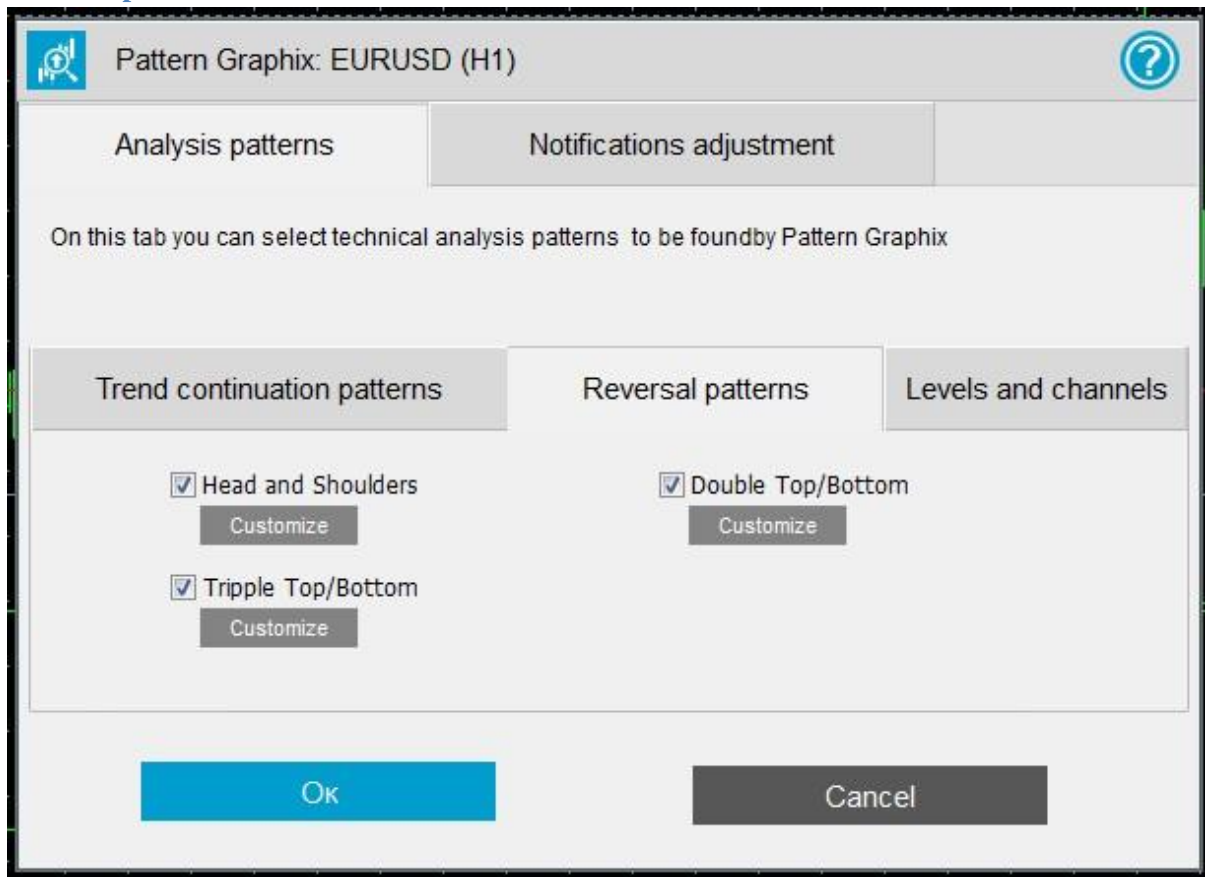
Pattern Graphix: EURUSD (H1)

Analysis patterns

Notifications adjustment

On this tab you can select technical analysis patterns to be foundby Pattern Graphix

Trend continuation patterns

Reversal patterns

Levels and channels

Head and Shoulders

Customize

Double Top/Bottom

Customize

Tripple Top/Bottom

Customize

Oк

Cancel